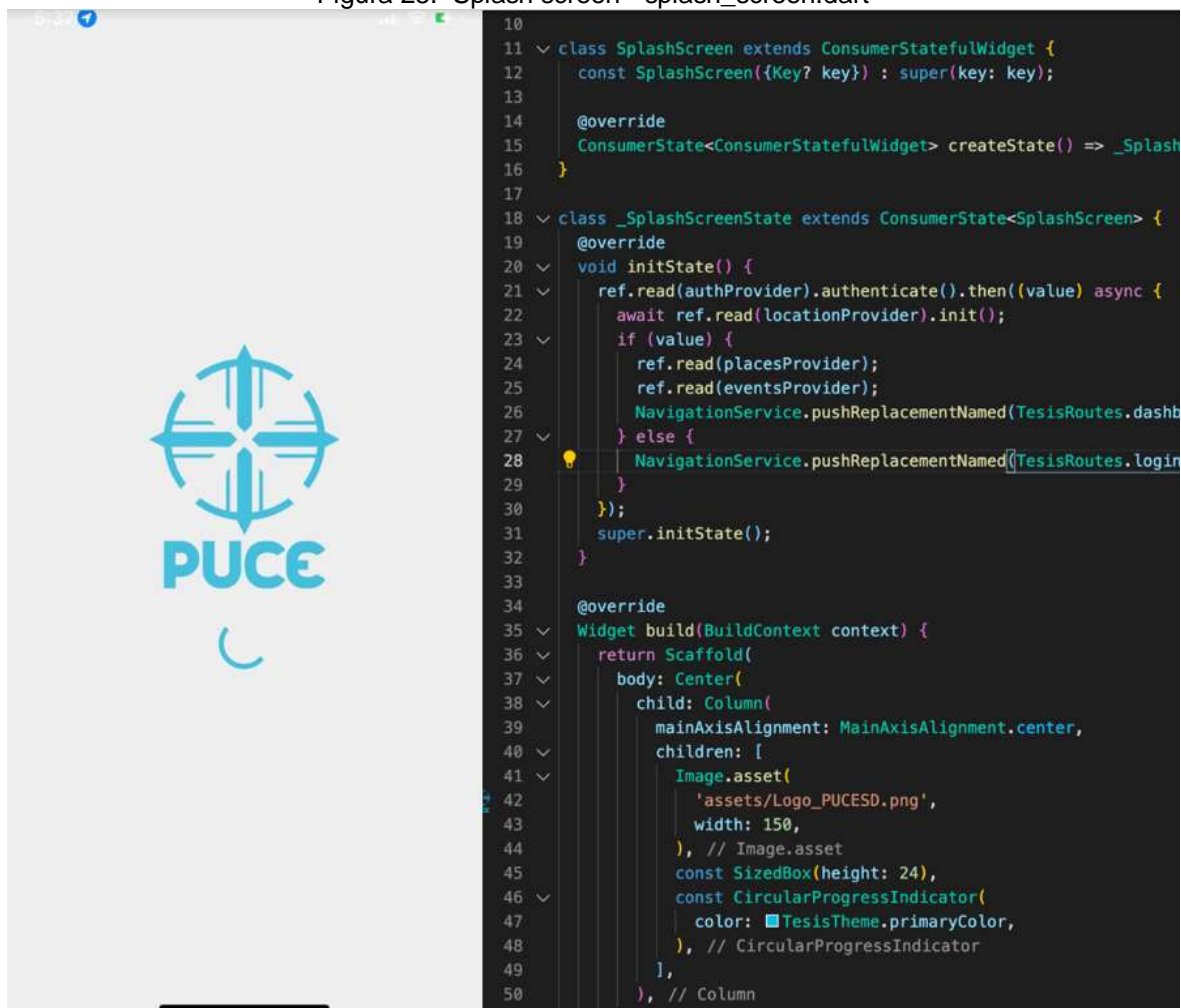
Figura 23. Splash screen - splash_screen.dart

5:37

PUCE

10
11 class SplashScreen extends ConsumerStatefulWidget {
12 const SplashScreen({Key? key}) : super(key: key);
13
14 @override
15 ConsumerState<ConsumerStatefulWidget> createState() => _Splash
16 }
17
18 class _SplashScreenState extends ConsumerState<SplashScreen> {
19 @override
20 void initState() {
21 ref.read(authProvider).authenticate().then((value) async {
22 await ref.read(locationProvider).init();
23 if (value) {
24 ref.read(placesProvider);
25 ref.read(eventsProvider);
26 NavigationService.pushReplacementNamed(TesisRoutes.dashb
27 } else {
28 NavigationService.pushReplacementNamed(TesisRoutes.login
29 }
30 });
31 super.initState();
32 }
33
34 @override
35 Widget build(BuildContext context) {
36 return Scaffold(
37 body: Center(
38 child: Column(
39 mainAxisAlignment: MainAxisAlignment.center,
40 children: [
41 Image.asset(
42 'assets/Logo_PUCESD.png',
43 width: 150,
44 ), // Image.asset
45 const SizedBox(height: 24),
46 const CircularProgressIndicator(
47 color: TesisTheme.primaryColor,
48 ), // CircularProgressIndicator
49 ],
50 ), // Column